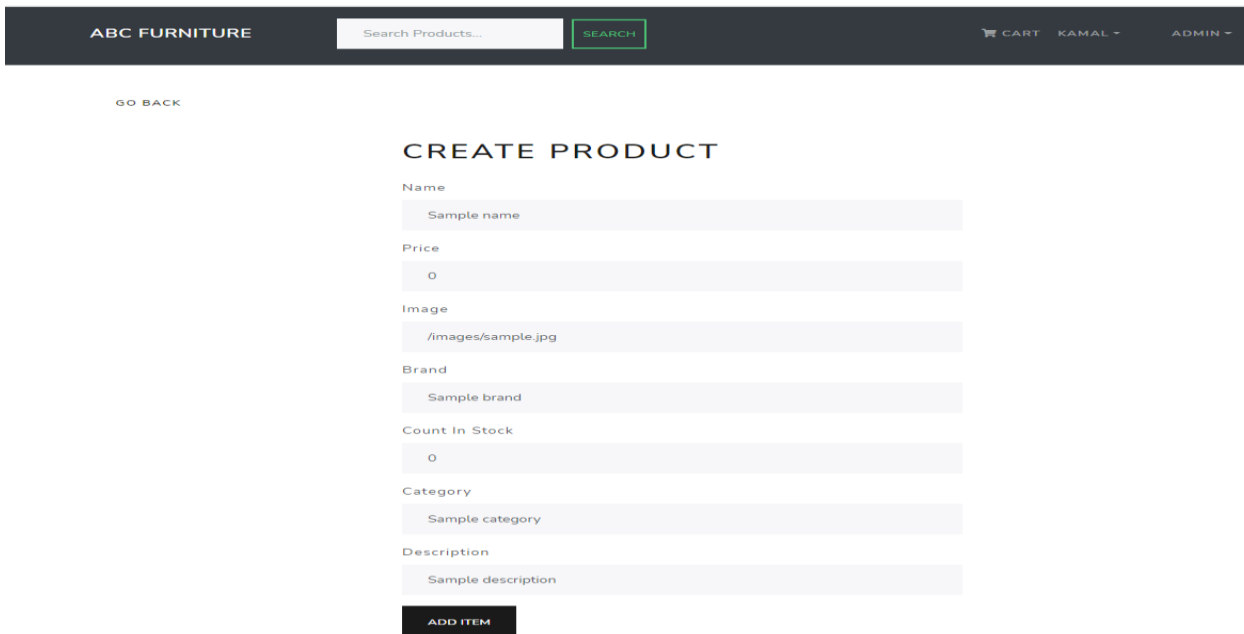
ABC FURNITURE
Search Products...
SEARCH
CART KAMAL ADMIN

GO BACK

CREATE PRODUCT

Name
Sample name

Price
0

Image
/images/sample.jpg

Brand
Sample brand

Count In Stock
0

Category
Sample category

Description
Sample description

ADD ITEM